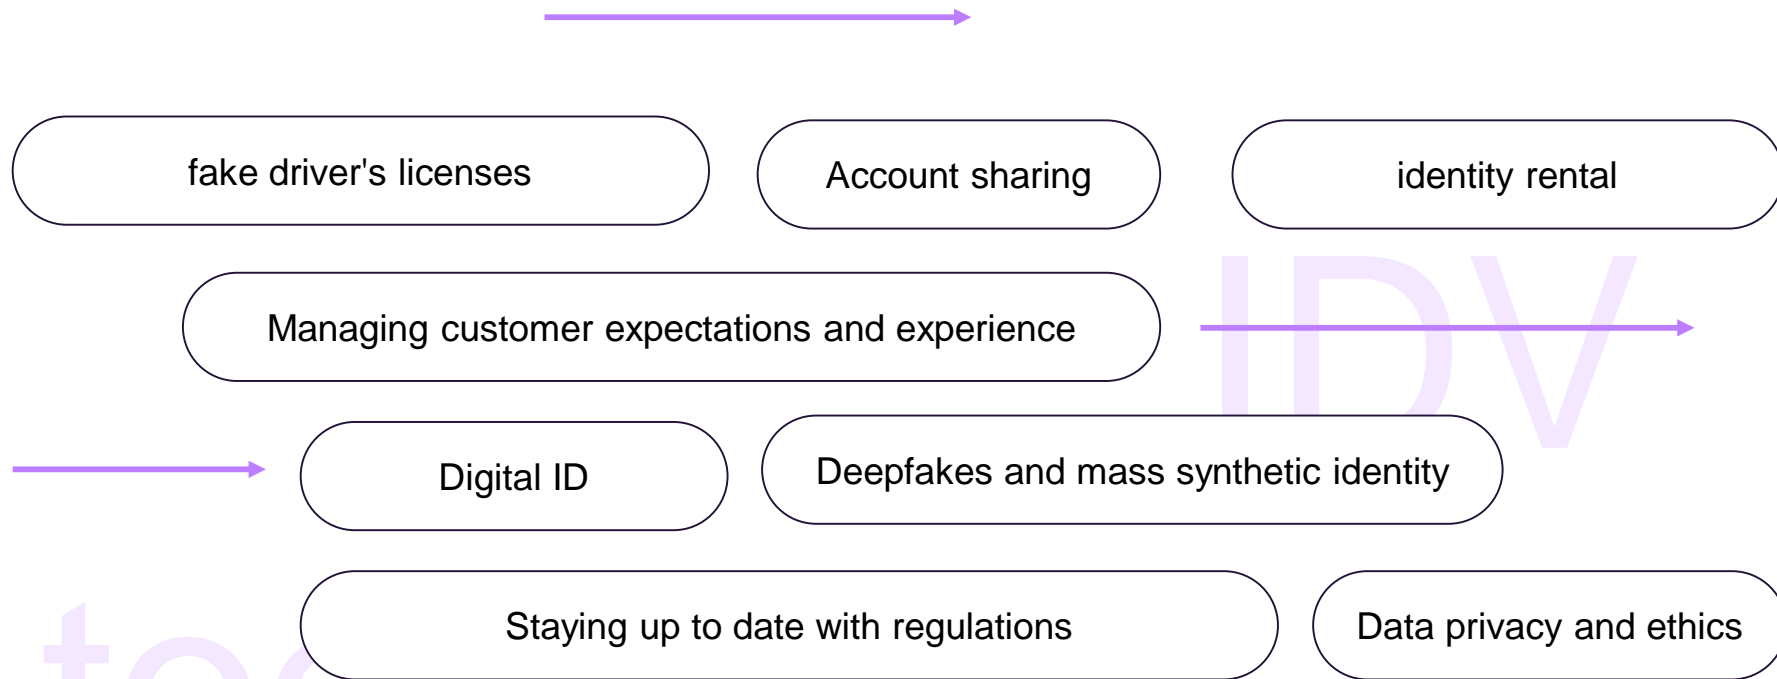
fake driver's licenses

Account sharing

identity rental

IDV

Managing customer expectations and experience

Digital ID

Deepfakes and mass synthetic identity

Staying up to date with regulations

Data privacy and ethics

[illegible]